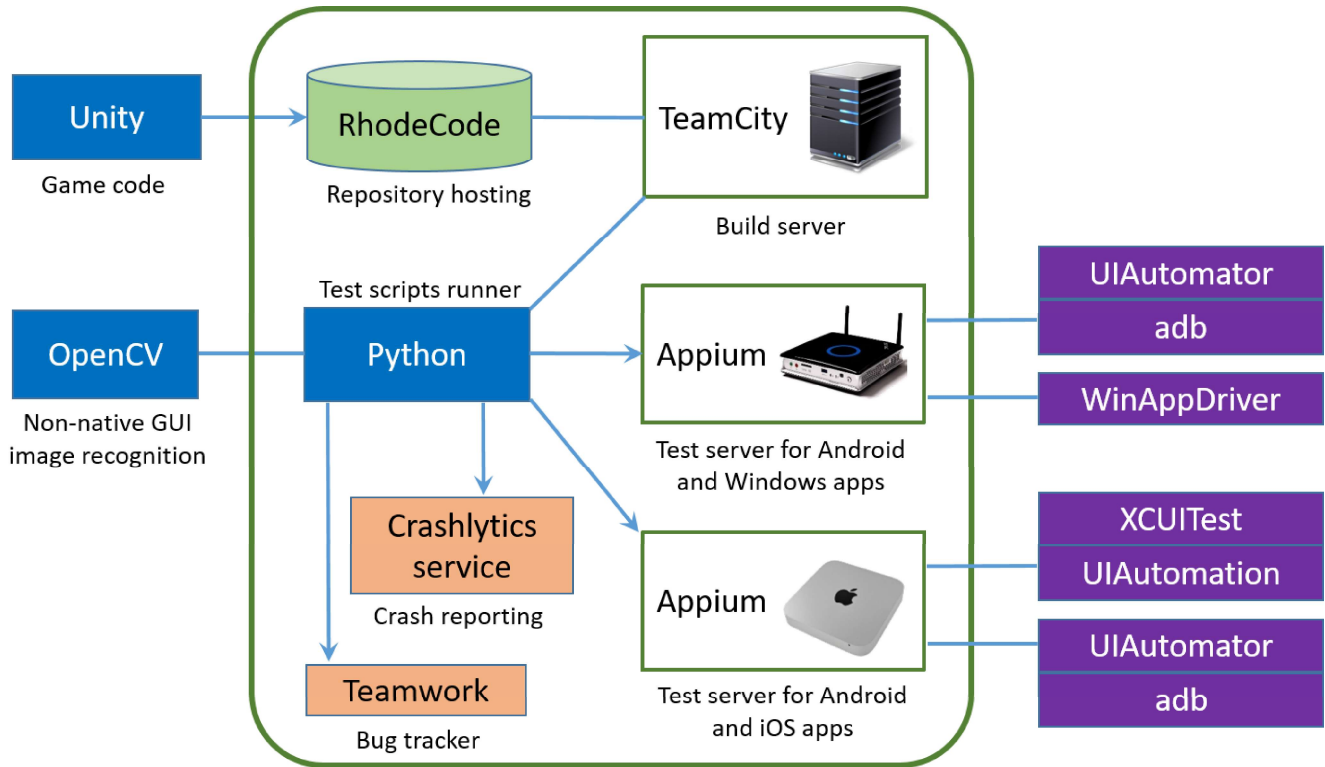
Unity
Game code

RhodeCode
Repository hosting

TeamCity
Build server

UIAutomator
adb

WinAppDriver

OpenCV
Non-native GUI image recognition

Test scripts runner
Python

Appium
Test server for Android and Windows apps

Crashlytics service
Crash reporting

XCUITest
UIAutomation

Appium
Test server for Android and iOS apps

UIAutomator
adb

Teamwork
Bug tracker